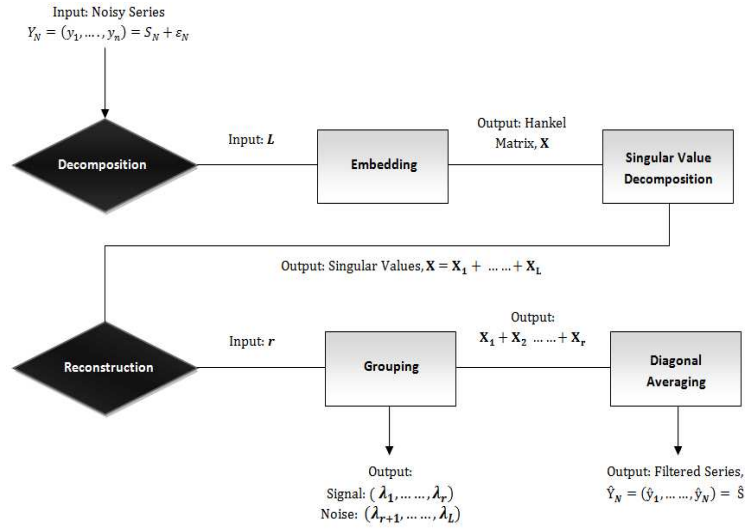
Input: Noisy Series
$Y_N = (y_1, \dots, y_n) = S_N + \varepsilon_N$

Decomposition

Input: $\boldsymbol{L}$

Embedding

Output: Hankel Matrix, $\mathbf{X}$

Singular Value Decomposition

Output: Singular Values, $\mathbf{X} = \mathbf{X_1} + \dots + \mathbf{X_L}$

Reconstruction

Input: $\boldsymbol{r}$

Grouping

Output:
$\mathbf{X_1} + \mathbf{X_2} \dots + \mathbf{X_r}$

Diagonal Averaging

Output:
Signal: $(\boldsymbol{\lambda_1}, \dots, \boldsymbol{\lambda_r})$
Noise: $(\boldsymbol{\lambda_{r+1}}, \dots, \boldsymbol{\lambda_L})$

Output: Filtered Series,
$\hat{Y}_N = (\hat{y}_1, \dots, \hat{y}_N) = \hat{S}$